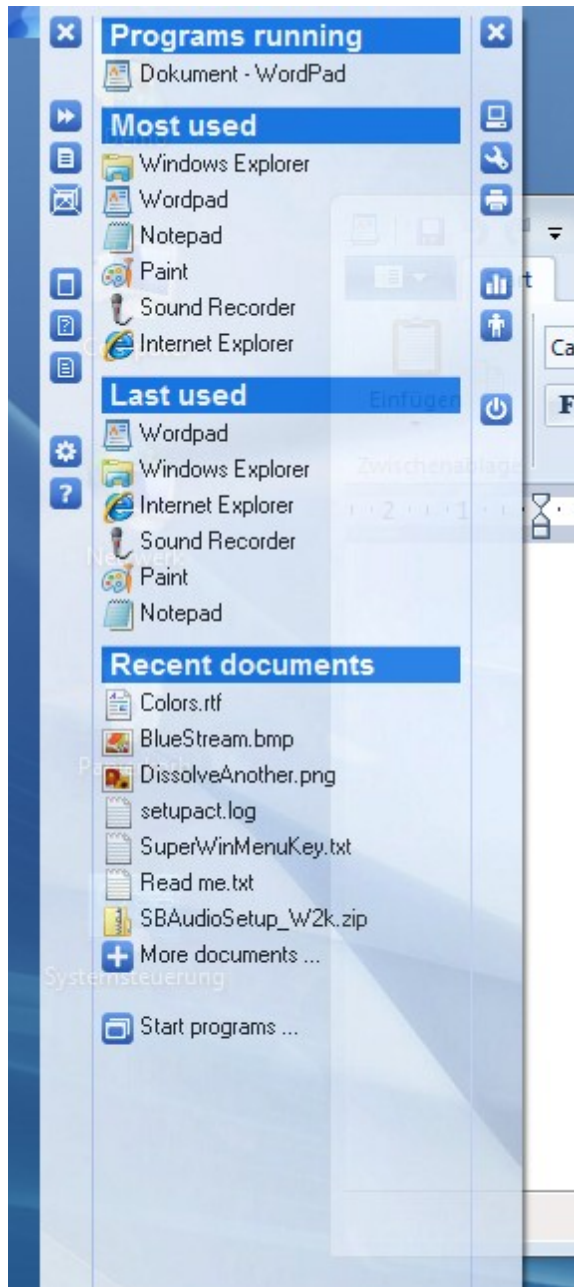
Programs running
Dokument - WordPad

Most used
Windows Explorer
Wordpad
Notepad
Paint
Sound Recorder
Internet Explorer

Last used
Wordpad
Windows Explorer
Internet Explorer
Sound Recorder
Paint
Notepad

Recent documents
Colors.rtf
BlueStream.bmp
DissolveAnother.png
setupact.log
SuperWinMenuKey.txt
Read me.txt
SBAudioSetup_W2k.zip
More documents ...

Start programs ...

Einfügen
Zwischenablage
Ca
F
Systemsteuerung